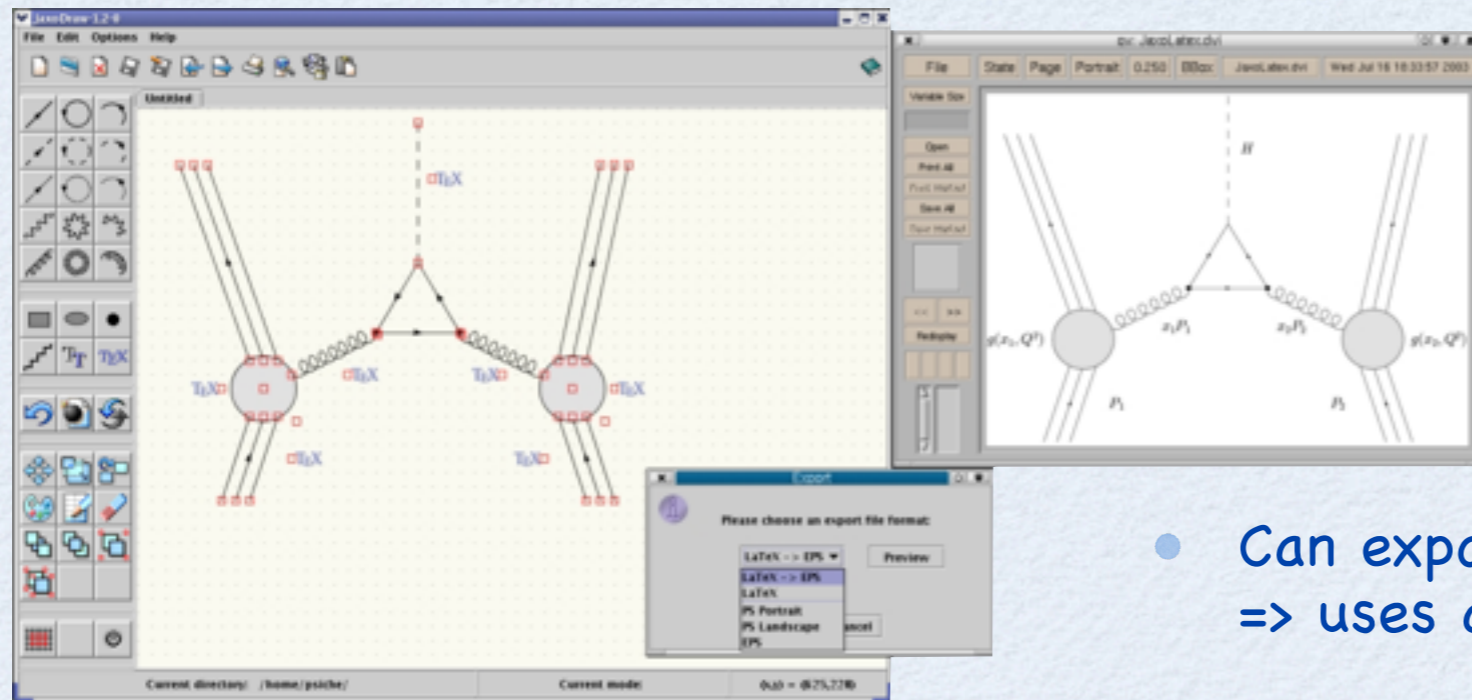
JaxoDraw-1.2-0
File Edit Options Help
Untitled
TEX
TEX
TEX
TEX
TEX
TEX
TEX
TEX
Tr
TEX
Current directory: /home/psiche/
Current mode:
(x,y) = (825,278)

gv: JaxoLatex.dvi
File
State Page Portrait 0.250 BBox JaxoLatex.dvi Wed Jul 16 18:33:57 2003
Variable Size
Open
Print All
Print Marked
Save All
Save Marked
<< >>
Redisplay
$H$
$g(x_1,Q^2)$
$x_1P_1$
$x_2P_2$
$g(x_2,Q^2)$
$P_1$
$P_2$

Export
Please choose an export file format:
LaTeX -> EPS
Preview
LaTeX -> EPS
LaTeX
PS Portrait
PS Landscape
EPS
ancel

Can expo
=> uses